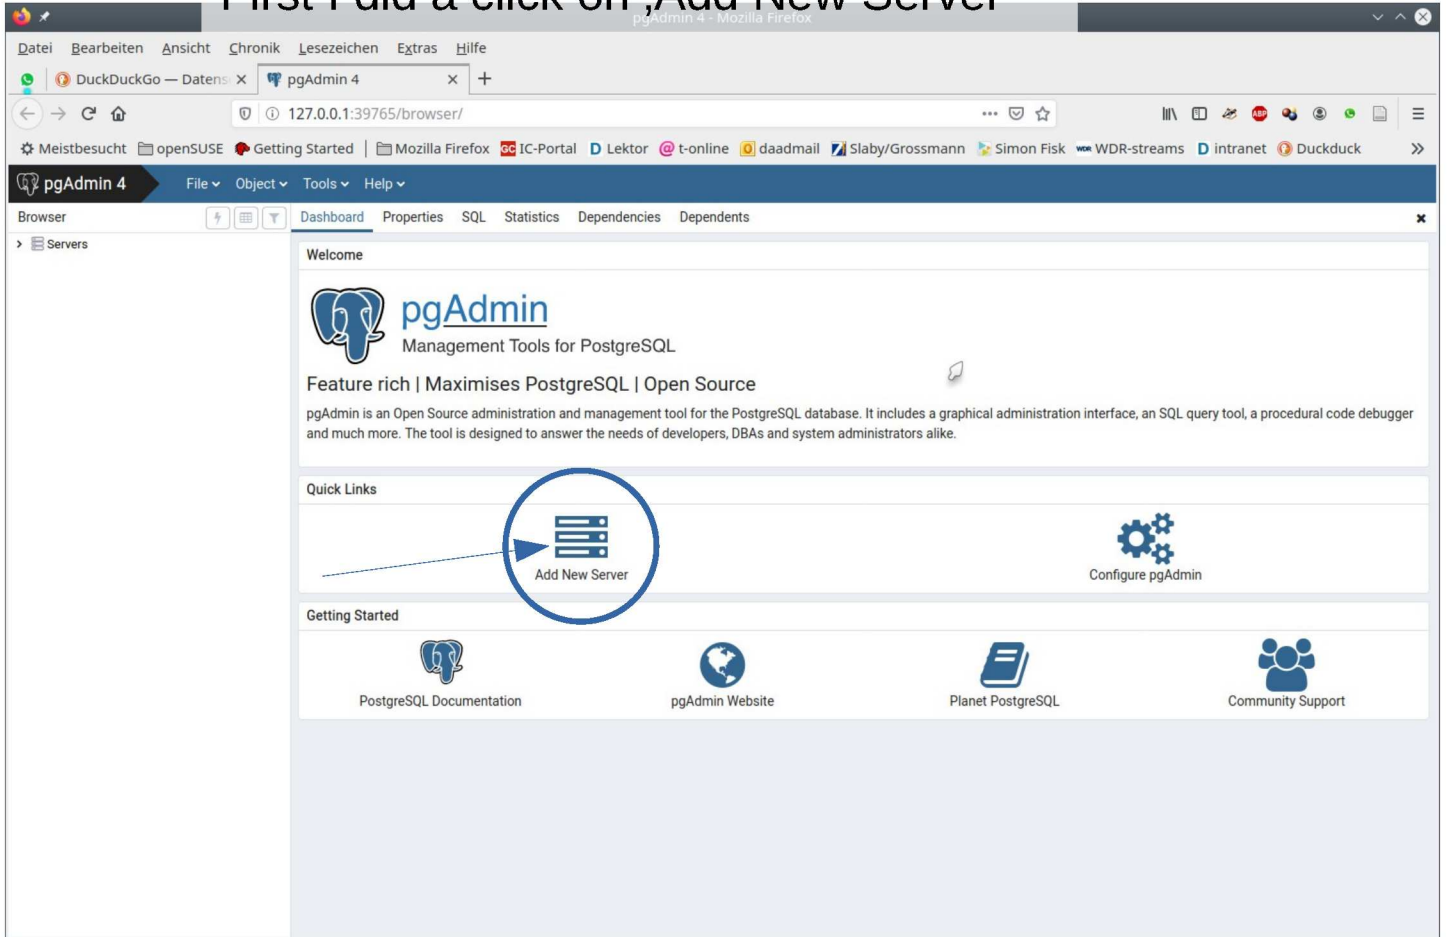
pgAdmin 4 - Mozilla Firefox

Datei Bearbeiten Ansicht Chronik Lesezeichen Extras Hilfe

DuckDuckGo — Datens × pgAdmin 4 × +

127.0.0.1:39765/browser/

Meistbesucht openSUSE Getting Started Mozilla Firefox IC-Portal Lektor t-online daadmail Slaby/Grossmann Simon Fisk WDR-streams intranet Duckduck

pgAdmin 4 File Object Tools Help

Browser

Servers

Dashboard Properties SQL Statistics Dependencies Dependents

Welcome

pgAdmin
Management Tools for PostgreSQL

Feature rich | Maximises PostgreSQL | Open Source

pgAdmin is an Open Source administration and management tool for the PostgreSQL database. It includes a graphical administration interface, an SQL query tool, a procedural code debugger and much more. The tool is designed to answer the needs of developers, DBAs and system administrators alike.

Quick Links

Add New Server

Configure pgAdmin

Getting Started

PostgreSQL Documentation

pgAdmin Website

Planet PostgreSQL

Community Support